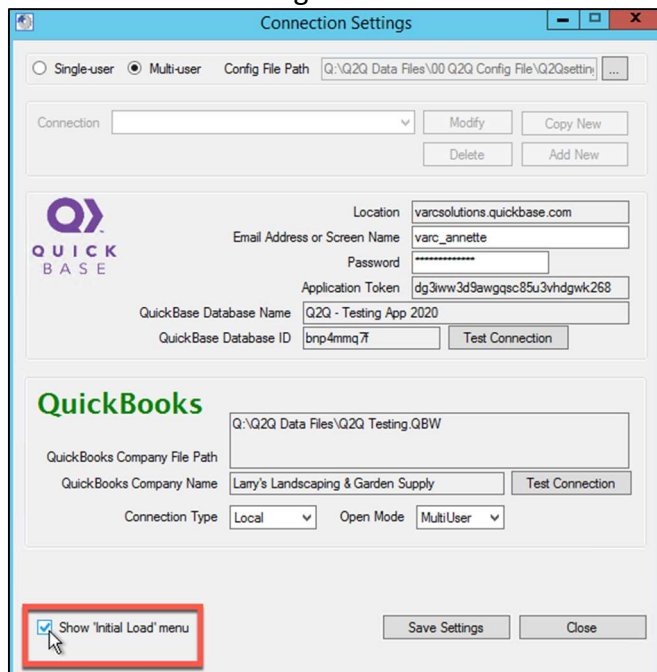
Connection Settings

Single-user Multi-user Config File Path Q:\Q2Q Data Files\00 Q2Q Config File\Q2Qsettin ...

Connection Modify Copy New
Delete Add New

QUICK BASE
Location varcsolutions.quickbase.com
Email Address or Screen Name varc_annette
Password •••••••••••••
Application Token dg3iww3d9awgqsc85u3vhdgwk268
QuickBase Database Name Q2Q - Testing App 2020
QuickBase Database ID bnp4mmq7f Test Connection

QuickBooks
QuickBooks Company File Path Q:\Q2Q Data Files\Q2Q Testing.QBW
QuickBooks Company Name Larry's Landscaping & Garden Supply Test Connection
Connection Type Local Open Mode MultiUser

Show 'Initial Load' menu Save Settings Close